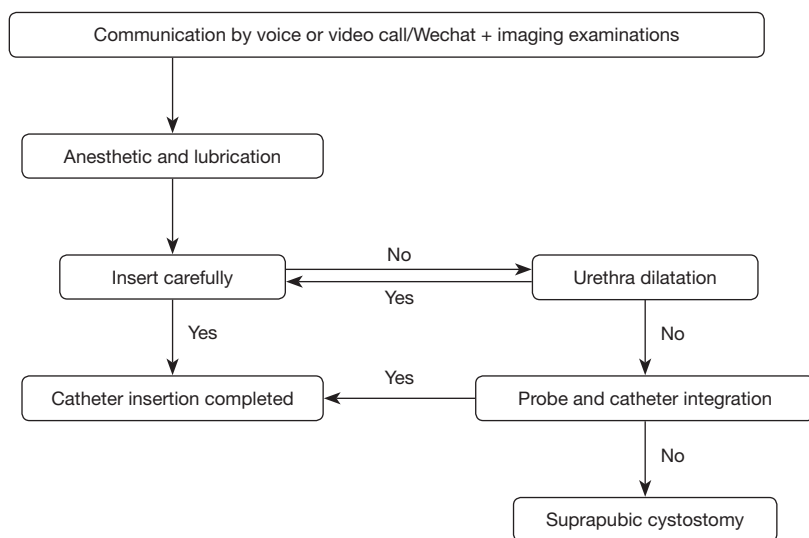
Communication by voice or video call/Wechat + imaging examinations

Anesthetic and lubrication

Insert carefully

No

Yes

Urethra dilatation

Yes

No

Catheter insertion completed

Yes

Probe and catheter integration

No

Suprapubic cystostomy